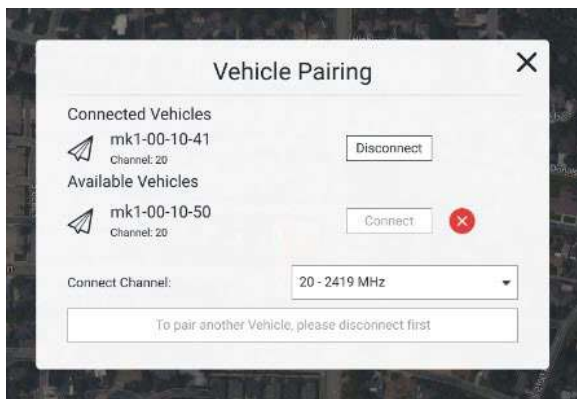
Vehicle Pairing

Connected Vehicles

mk1-00-10-41
Channel: 20

Disconnect

Available Vehicles

mk1-00-10-50
Channel: 20

Connect

Connect Channel:

20 - 2419 MHz

To pair another Vehicle, please disconnect first